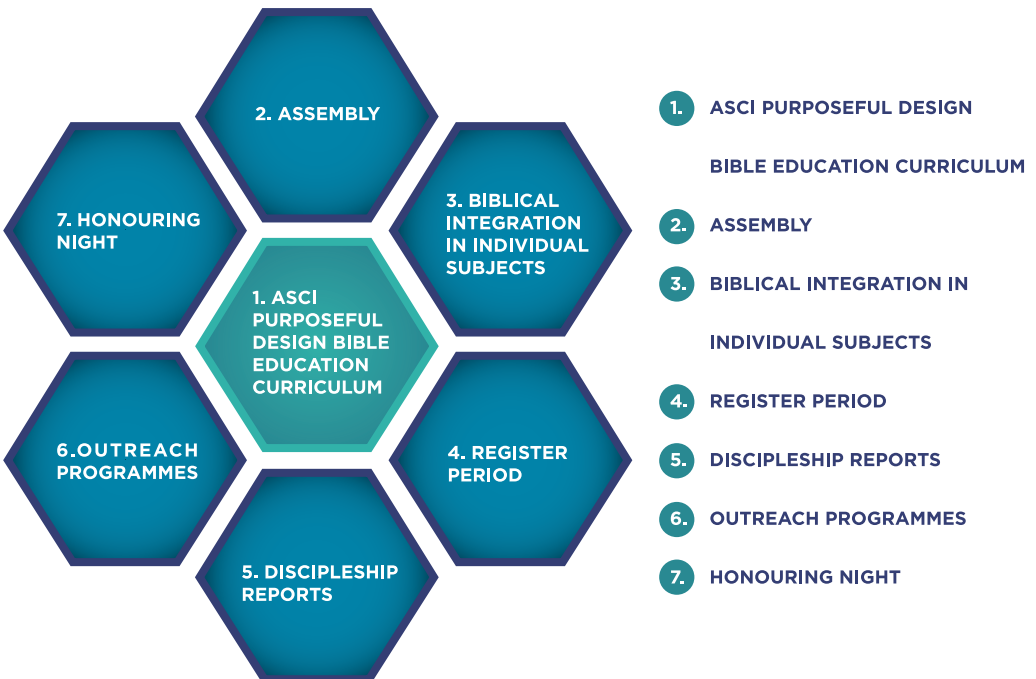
2. ASSEMBLY

7. HONOURING NIGHT

3. BIBLICAL INTEGRATION IN INDIVIDUAL SUBJECTS

1. ASCI PURPOSEFUL DESIGN BIBLE EDUCATION CURRICULUM

6.OUTREACH PROGRAMMES

4. REGISTER PERIOD

5. DISCIPLESHIP REPORTS

1. ASCI PURPOSEFUL DESIGN BIBLE EDUCATION CURRICULUM
2. ASSEMBLY
3. BIBLICAL INTEGRATION IN INDIVIDUAL SUBJECTS
4. REGISTER PERIOD
5. DISCIPLESHIP REPORTS
6. OUTREACH PROGRAMMES
7. HONOURING NIGHT